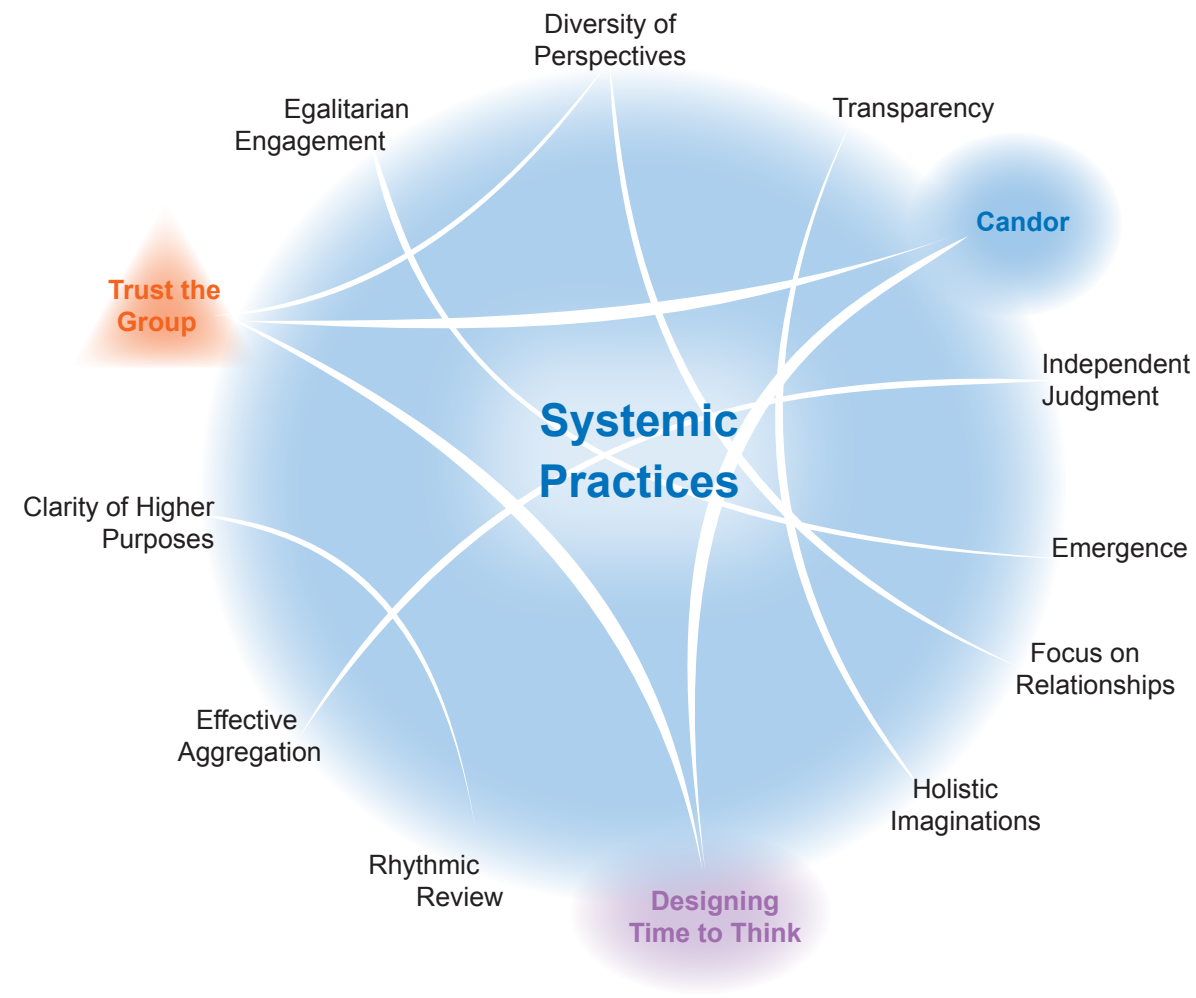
Diversity of Perspectives

Egalitarian Engagement

Transparency

Candor

Trust the Group

Independent Judgment

Systemic Practices

Clarity of Higher Purposes

Emergence

Focus on Relationships

Effective Aggregation

Holistic Imaginations

Rhythmic Review

Designing Time to Think